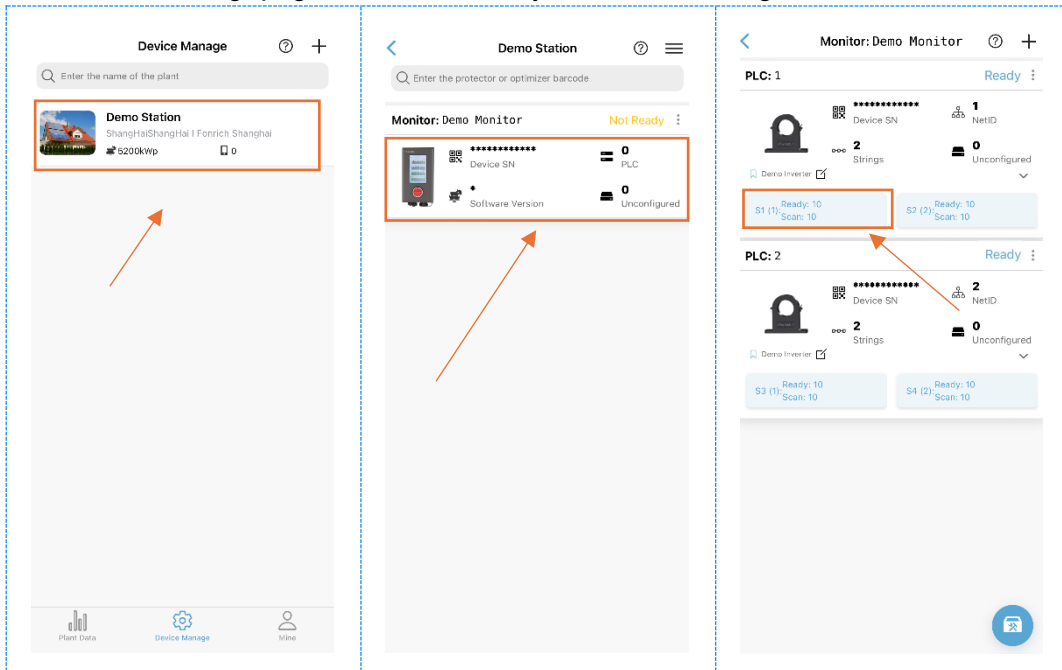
Device Manage

Enter the name of the plant

Demo Station
ShangHaiShangHai I Fonrich Shanghai
5200kWp 0

Plant Data Device Manage Mine

Demo Station

Enter the protector or optimizer barcode

Monitor: Demo Monitor Not Ready

************
Device SN
0
PLC
*
Software Version
0
Unconfigured

Monitor: Demo Monitor

PLC: 1 Ready

************
Device SN
1
NetID
2
Strings
0
Unconfigured
Demo Inverter

S1 (1): Ready: 10 Scan: 10
S2 (2): Ready: 10 Scan: 10

PLC: 2 Ready

************
Device SN
2
NetID
2
Strings
0
Unconfigured
Demo Inverter

S3 (1): Ready: 10 Scan: 10
S4 (2): Ready: 10 Scan: 10